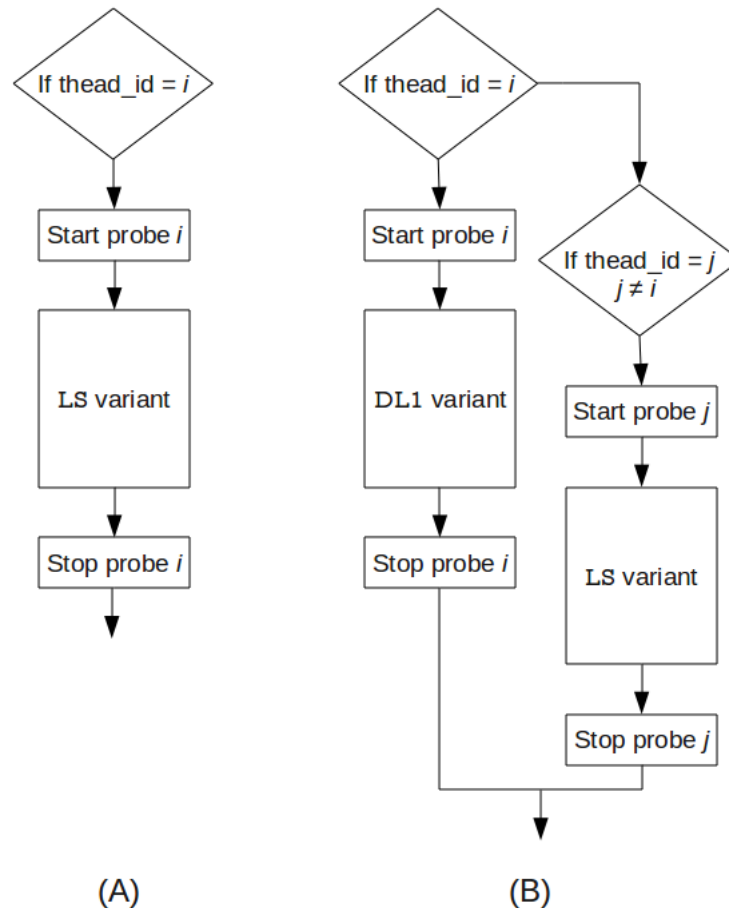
If thead_id = $i$

Start probe $i$

LS variant

Stop probe $i$

(A)

If thead_id = $i$

Start probe $i$

DL1 variant

Stop probe $i$

If thead_id = $j$
$j \neq i$

Start probe $j$

LS variant

Stop probe $j$

(B)